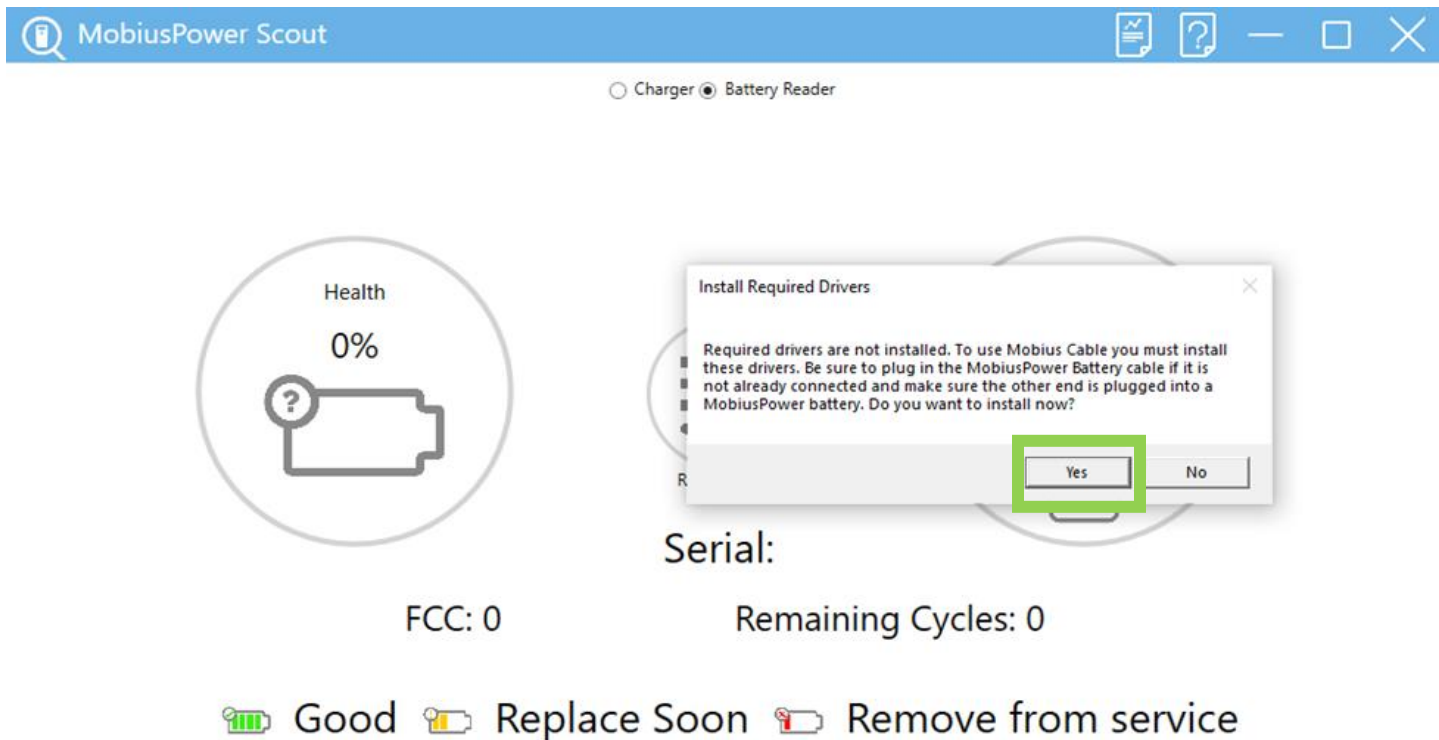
MobiusPower Scout

Charger Battery Reader

Health

0%

?

Install Required Drivers

Required drivers are not installed. To use Mobius Cable you must install these drivers. Be sure to plug in the MobiusPower Battery cable if it is not already connected and make sure the other end is plugged into a MobiusPower battery. Do you want to install now?

Yes

No

R

Serial:

FCC: 0

Remaining Cycles: 0

Good Replace Soon Remove from service